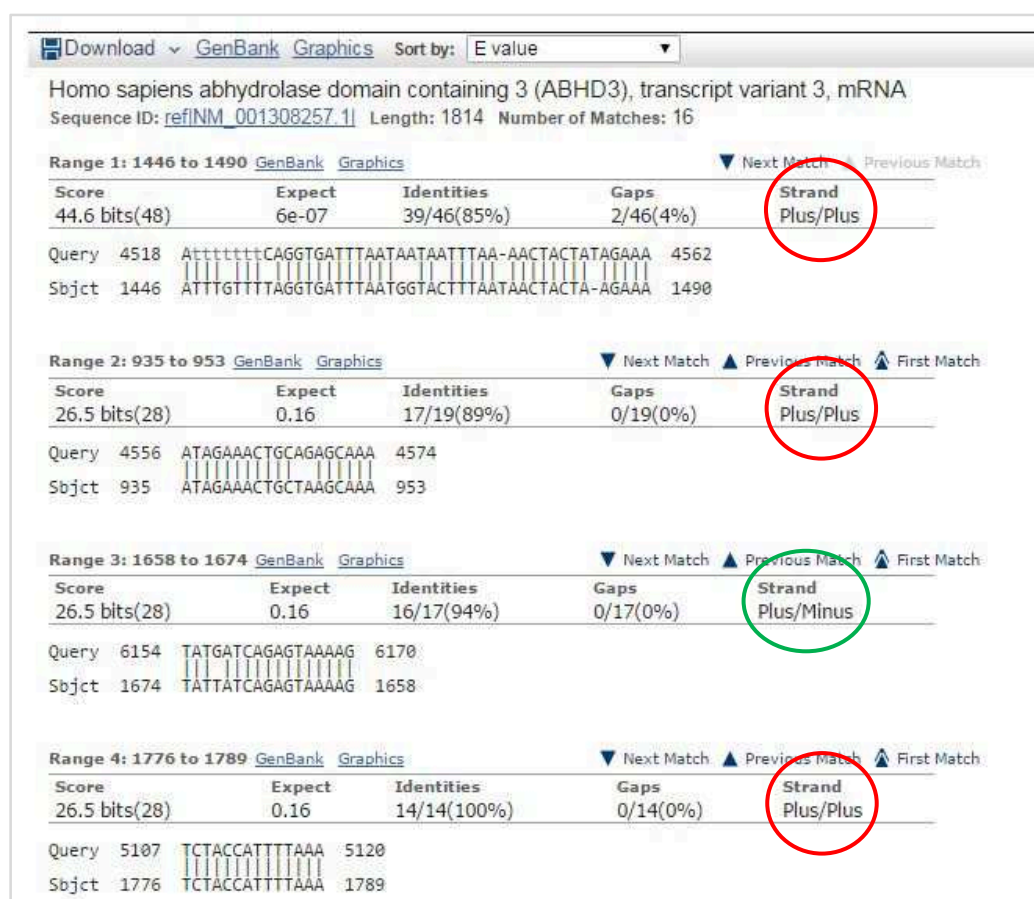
Download GenBank Graphics Sort by: E value

Homo sapiens abhydrolase domain containing 3 (ABHD3), transcript variant 3, mRNA
Sequence ID: ref|NM_001308257.1| Length: 1814 Number of Matches: 16

Range 1: 1446 to 1490 GenBank Graphics ▼ Next Match ▲ Previous Match

| Score | Expect | Identities | Gaps | Strand |
|---|---|---|---|---|
| 44.6 bits(48) | 6e-07 | 39/46(85%) | 2/46(4%) | Plus/Plus |

Query 4518 AtttttttCAGGTGATTTAATAATAATTTAA-AACTACTATAGAAA 4562
Sbjct 1446 ATTTGTTTTAGGTGATTTAATGGTACTTTAATAACTACTA-AGAAA 1490

Range 2: 935 to 953 GenBank Graphics ▼ Next Match ▲ Previous Match ▲ First Match

| Score | Expect | Identities | Gaps | Strand |
|---|---|---|---|---|
| 26.5 bits(28) | 0.16 | 17/19(89%) | 0/19(0%) | Plus/Plus |

Query 4556 ATAGAAACTGCAGAGCAAA 4574
Sbjct 935 ATAGAAACTGCTAAGCAAA 953

Range 3: 1658 to 1674 GenBank Graphics ▼ Next Match ▲ Previous Match ▲ First Match

| Score | Expect | Identities | Gaps | Strand |
|---|---|---|---|---|
| 26.5 bits(28) | 0.16 | 16/17(94%) | 0/17(0%) | Plus/Minus |

Query 6154 TATGATCAGAGTAAAAG 6170
Sbjct 1674 TATTATCAGAGTAAAAG 1658

Range 4: 1776 to 1789 GenBank Graphics ▼ Next Match ▲ Previous Match ▲ First Match

| Score | Expect | Identities | Gaps | Strand |
|---|---|---|---|---|
| 26.5 bits(28) | 0.16 | 14/14(100%) | 0/14(0%) | Plus/Plus |

Query 5107 TCTACCATTTTAAA 5120
Sbjct 1776 TCTACCATTTTAAA 1789